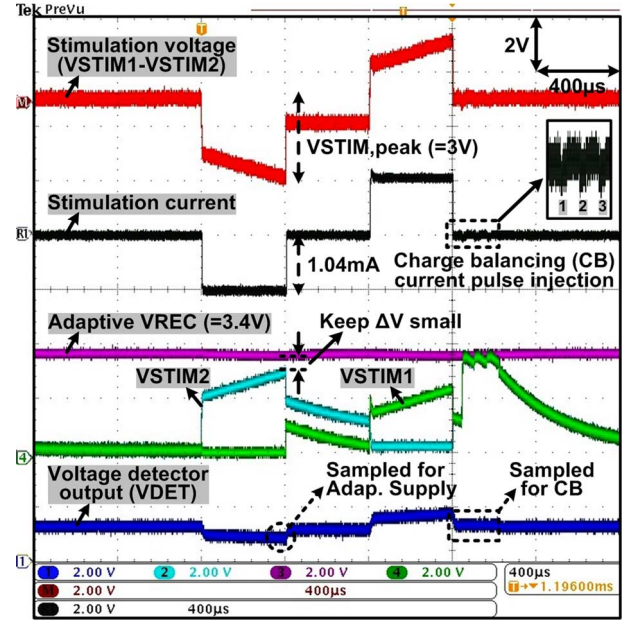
Tek PreVu

Stimulation voltage (VSTIM1-VSTIM2)

2V

400μs

M

VSTIM,peak (=3V)

Stimulation current

1 2 3

R1

1.04mA

Charge balancing (CB) current pulse injection

Adaptive VREC (=3.4V)

Keep ΔV small

VSTIM2

VSTIM1

4

Voltage detector output (VDET)

Sampled for Adap. Supply

Sampled for CB

1

1 2.00 V 2 2.00 V 3 2.00 V 4 2.00 V 400μs

M1 2.00 V 400μs T→▾1.19600ms

R1 2.00 V 400μs